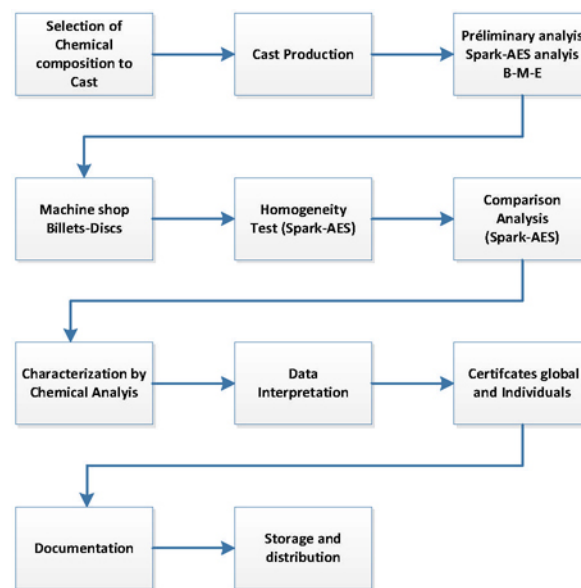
Selection of Chemical composition to Cast

Cast Production

Préliminary analysis Spark-AES analysis B-M-E

Machine shop Billets-Discs

Homogeneity Test (Spark-AES)

Comparison Analysis (Spark-AES)

Characterization by Chemical Analyis

Data Interpretation

Certifcates global and Individuals

Documentation

Storage and distribution